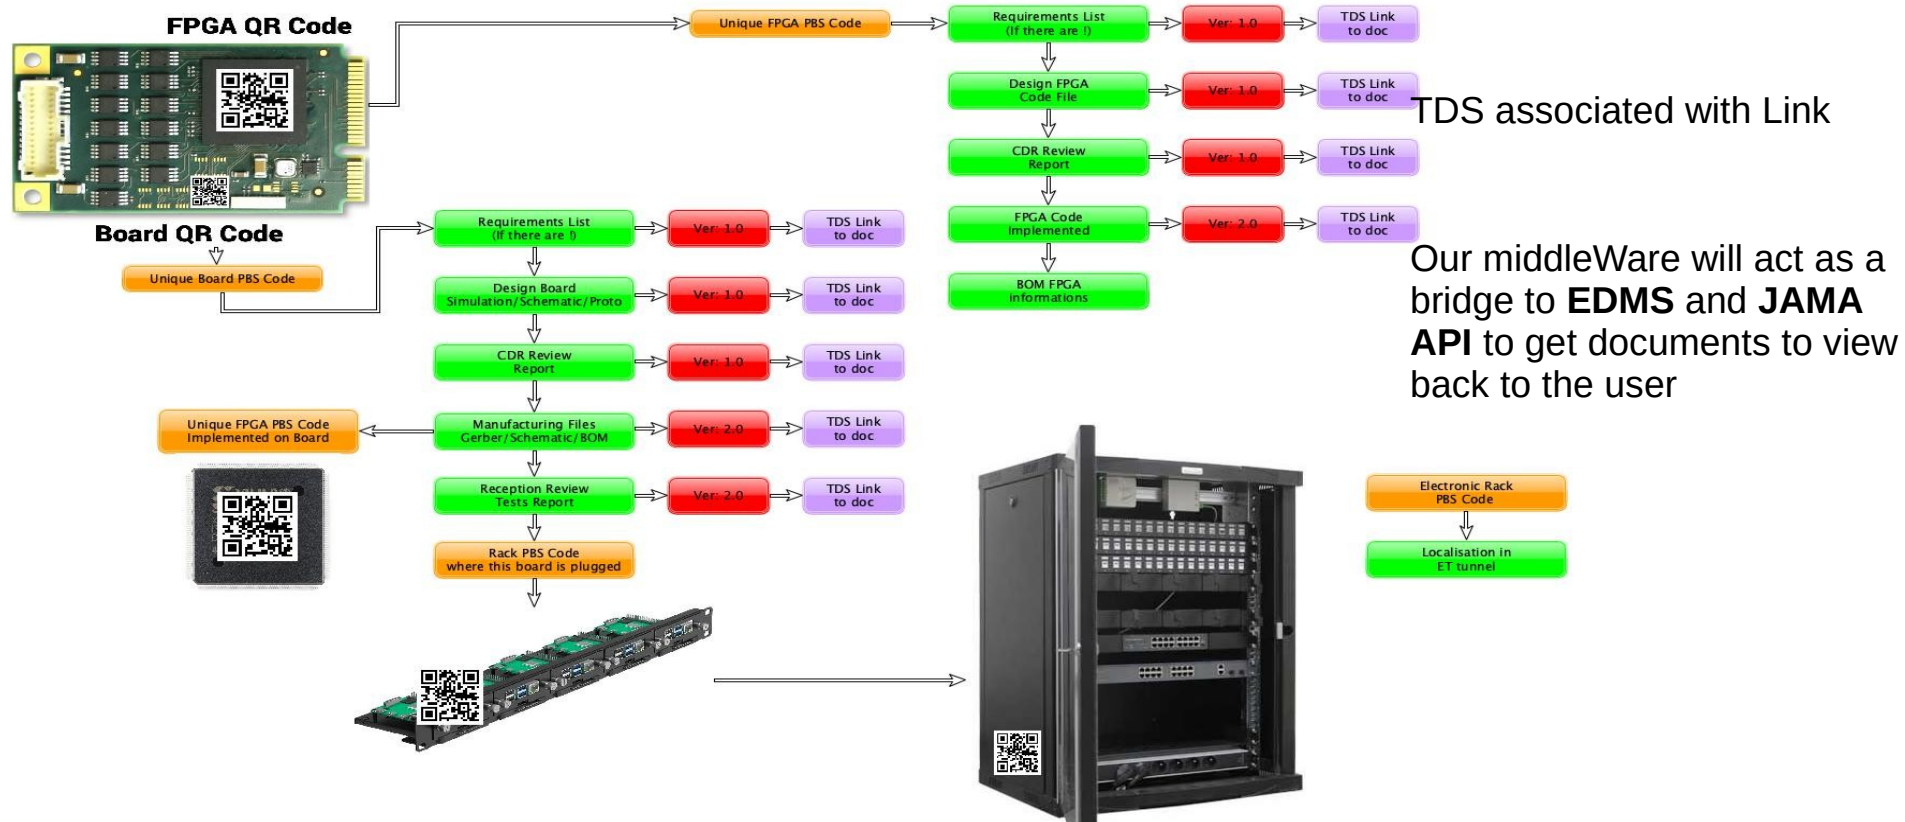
FPGA QR Code

Unique FPGA PBS Code

Requirements List (If there are !)
Ver: 1.0
TDS Link to doc

Design FPGA Code File
Ver: 1.0
TDS Link to doc

TDS associated with Link

CDR Review Report
Ver: 1.0
TDS Link to doc

FPGA Code Implemented
Ver: 2.0
TDS Link to doc

BOM FPGA informations

Board QR Code

Unique Board PBS Code

Requirements List (If there are !)
Ver: 1.0
TDS Link to doc

Design Board Simulation/Schematic/Proto
Ver: 1.0
TDS Link to doc

CDR Review Report
Ver: 1.0
TDS Link to doc

Unique FPGA PBS Code Implemented on Board

Manufacturing Files Gerber/Schematic/BOM
Ver: 2.0
TDS Link to doc

Reception Review Tests Report
Ver: 2.0
TDS Link to doc

Rack PBS Code where this board is plugged

Our middleWare will act as a bridge to **EDMS** and **JAMA API** to get documents to view back to the user

Electronic Rack PBS Code

Localisation in ET tunnel